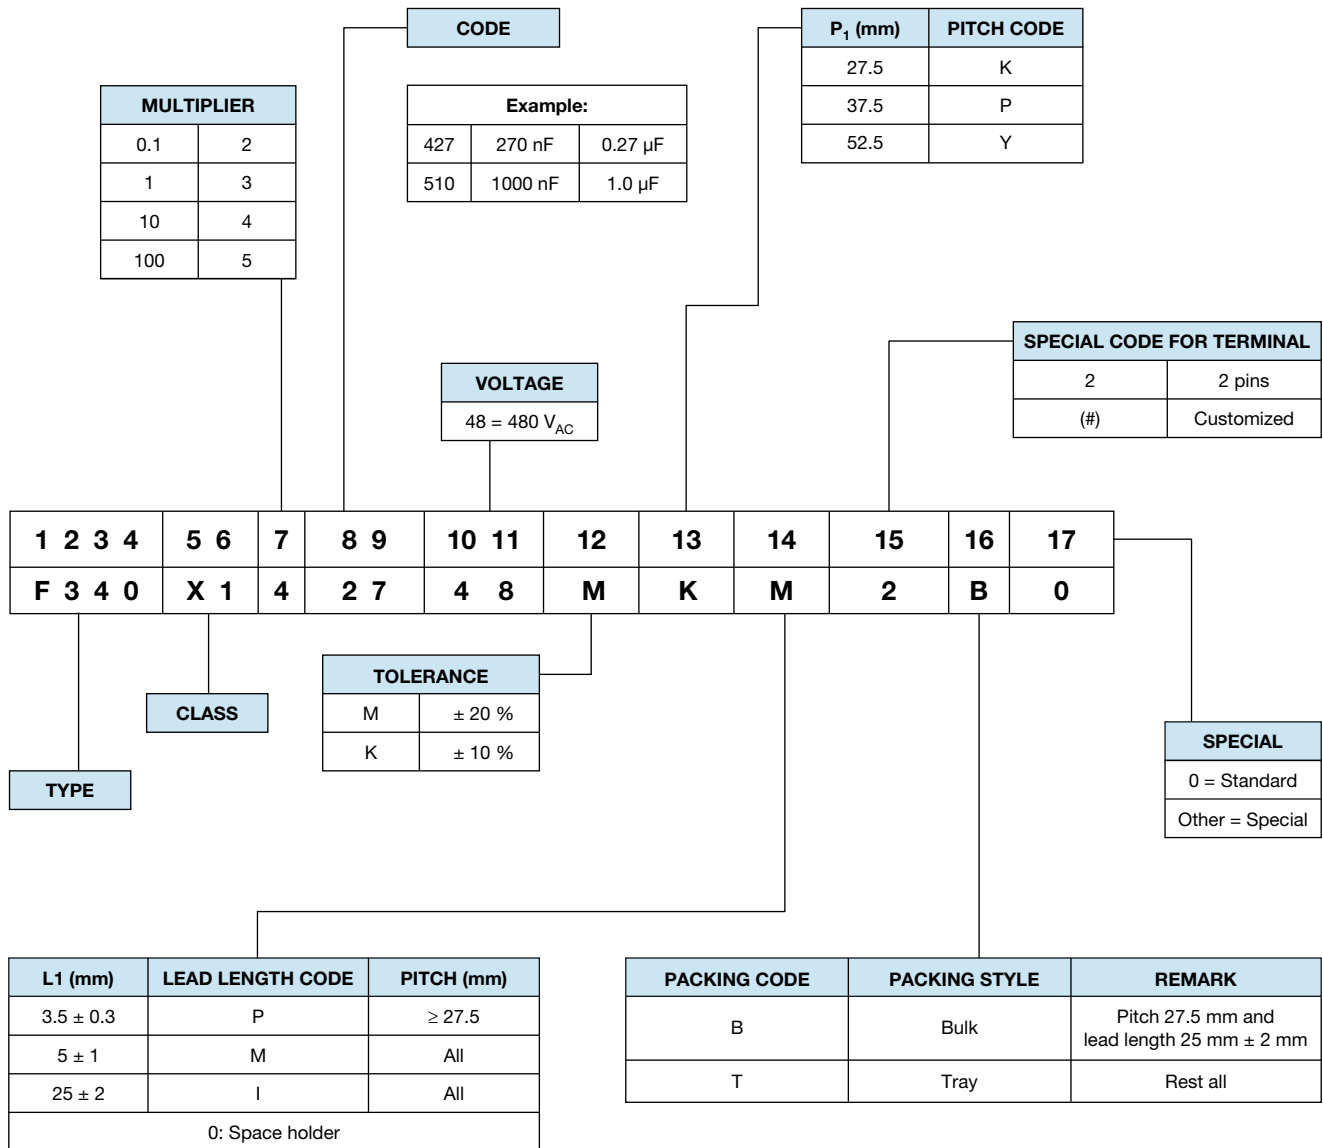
CODE

| Example: | | |
|---|---|---|
| 427 | 270 nF | 0.27 µF |
| 510 | 1000 nF | 1.0 µF |

| MULTIPLIER | |
|---|---|
| 0.1 | 2 |
| 1 | 3 |
| 10 | 4 |
| 100 | 5 |

| $P_1$ (mm) | PITCH CODE |
|---|---|
| 27.5 | K |
| 37.5 | P |
| 52.5 | Y |

| SPECIAL CODE FOR TERMINAL | |
|---|---|
| 2 | 2 pins |
| (#) | Customized |

| VOLTAGE |
|---|
| 48 = 480 $V_{AC}$ |

| 1 2 3 4 | 5 6 | 7 | 8 9 | 10 11 | 12 | 13 | 14 | 15 | 16 | 17 |
|---|---|---|---|---|---|---|---|---|---|---|
| F 3 4 0 | X 1 | 4 | 2 7 | 4 8 | M | K | M | 2 | B | 0 |

| TOLERANCE | |
|---|---|
| M | ± 20 % |
| K | ± 10 % |

CLASS

TYPE

| SPECIAL |
|---|
| 0 = Standard |
| Other = Special |

| L1 (mm) | LEAD LENGTH CODE | PITCH (mm) |
|---|---|---|
| 3.5 ± 0.3 | P | ≥ 27.5 |
| 5 ± 1 | M | All |
| 25 ± 2 | I | All |
| 0: Space holder | | |

| PACKING CODE | PACKING STYLE | REMARK |
|---|---|---|
| B | Bulk | Pitch 27.5 mm and lead length 25 mm ± 2 mm |
| T | Tray | Rest all |